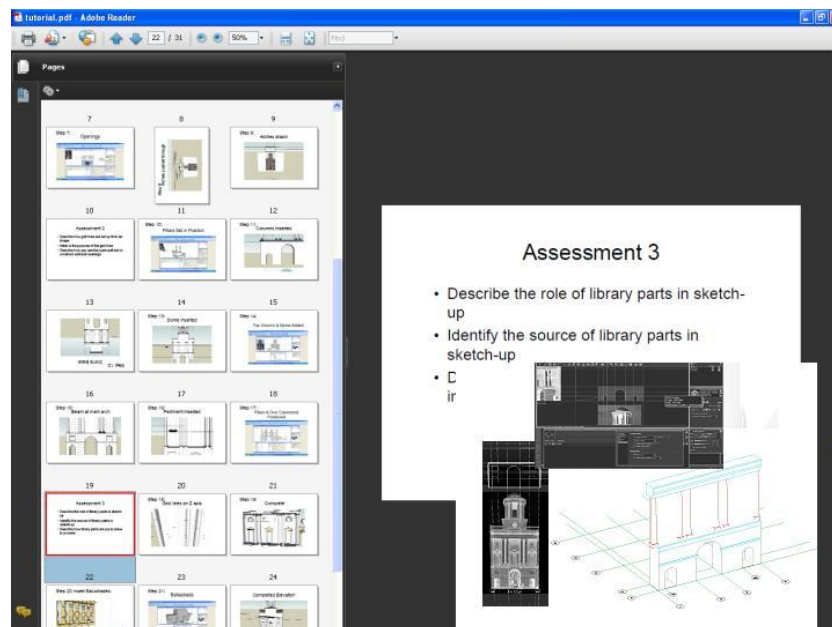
tutorial.pdf - Adobe Reader

22 / 31

50%

Find

Pages

7

Step 7: Openings

8

9

Step 8: Arches drawn

10

Assessment 2

11

Step 10: Pillars Set in Position

12

Step 11: Columns Inserted

13

14

Step 13: Dome Inserted

15

Step 14:

16

Step 15: Beam at main arch

17

Step 16: Pediment Inserted

18

Step 17:

19

Assessment 3

20

Step 18:

21

Step 19: Complete

22

23

Step 21: Balustrade

24

Step 22: Insert Balustrades

Completed Elevation

Assessment 3

• Describe the role of library parts in sketch-up

• Identify the source of library parts in sketch-up

• D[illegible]

in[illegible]